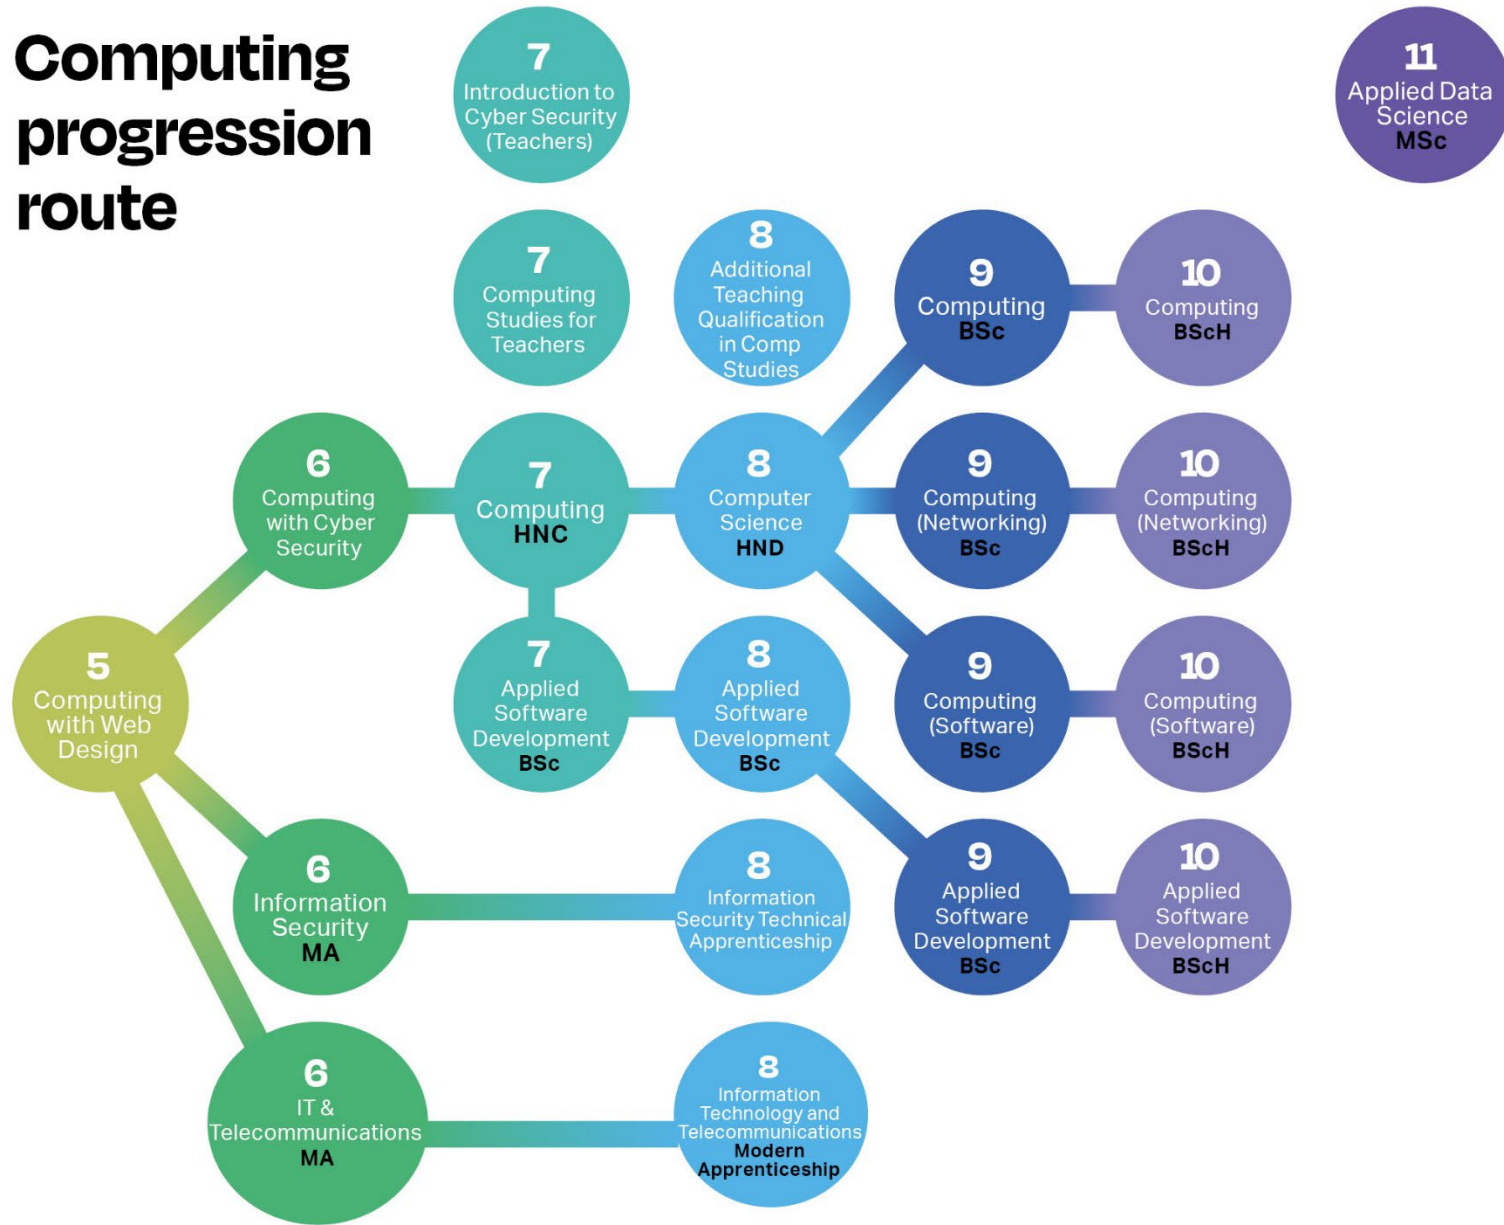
Computing progression route

7
Introduction to Cyber Security (Teachers)

11
Applied Data Science
MSc

7
Computing Studies for Teachers

8
Additional Teaching Qualification in Comp Studies

9
Computing
BSc

10
Computing
BScH

6
Computing with Cyber Security

7
Computing
HNC

8
Computer Science
HND

9
Computing (Networking)
BSc

10
Computing (Networking)
BScH

5
Computing with Web Design

7
Applied Software Development
BSc

8
Applied Software Development
BSc

9
Computing (Software)
BSc

10
Computing (Software)
BScH

6
Information Security
MA

8
Information Security Technical Apprenticeship

9
Applied Software Development
BSc

10
Applied Software Development
BScH

6
IT & Telecommunications
MA

8
Information Technology and Telecommunications
Modern Apprenticeship